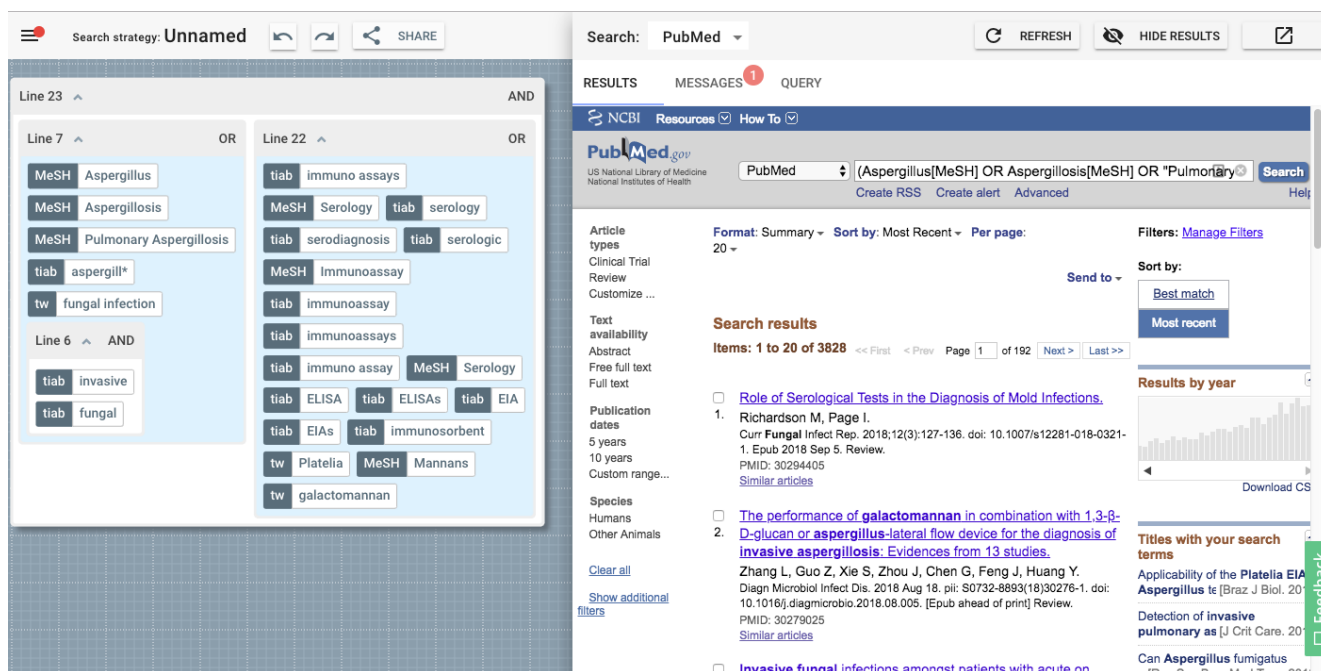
Search strategy: Unnamed

SHARE

Line 23 AND

Line 7 OR

MeSH Aspergillus

MeSH Aspergillosis

MeSH Pulmonary Aspergillosis

tiab aspergill*

tw fungal infection

Line 6 AND

tiab invasive

tiab fungal

Line 22 OR

tiab immuno assays

MeSH Serology tiab serology

tiab serodiagnosis tiab serologic

MeSH Immunoassay

tiab immunoassay

tiab immunoassays

tiab immuno assay MeSH Serology

tiab ELISA tiab ELISAs tiab EIA

tiab EIAs tiab immunosorbent

tw Platelia MeSH Mannans

tw galactomannan

Search: PubMed

REFRESH

HIDE RESULTS

RESULTS MESSAGES 1 QUERY

NCBI Resources How To

PubMed.gov
US National Library of Medicine
National Institutes of Health

PubMed (Aspergillus[MeSH] OR Aspergillosis[MeSH] OR "Pulmonary Search
Create RSS Create alert Advanced Help

Article types
Clinical Trial
Review
Customize ...

Text availability
Abstract
Free full text
Full text

Publication dates
5 years
10 years
Custom range...

Species
Humans
Other Animals

Clear all

Show additional filters

Format: Summary Sort by: Most Recent Per page: 20

Send to

Search results

Items: 1 to 20 of 3828 << First < Prev Page 1 of 192 Next > Last >>

1. Role of Serological Tests in the Diagnosis of Mold Infections.
Richardson M, Page I.
Curr Fungal Infect Rep. 2018;12(3):127-136. doi: 10.1007/s12281-018-0321-1. Epub 2018 Sep 5. Review.
PMID: 30294405
Similar articles

2. The performance of galactomannan in combination with 1,3-β-D-glucan or aspergillus-lateral flow device for the diagnosis of invasive aspergillosis: Evidences from 13 studies.
Zhang L, Guo Z, Xie S, Zhou J, Chen G, Feng J, Huang Y.
Diagn Microbiol Infect Dis. 2018 Aug 18. pii: S0732-8893(18)30276-1. doi: 10.1016/j.diagmicrobio.2018.08.005. [Epub ahead of print] Review.
PMID: 30279025
Similar articles

Invasive fungal infections amongst patients with acute on

Filters: Manage Filters

Sort by:
Best match
Most recent

Results by year

Download CS

Titles with your search terms

Applicability of the Platelia EIA Aspergillus te [Braz J Biol. 20

Detection of invasive pulmonary as [J Crit Care. 20

Can Aspergillus fumigatus

Feedback